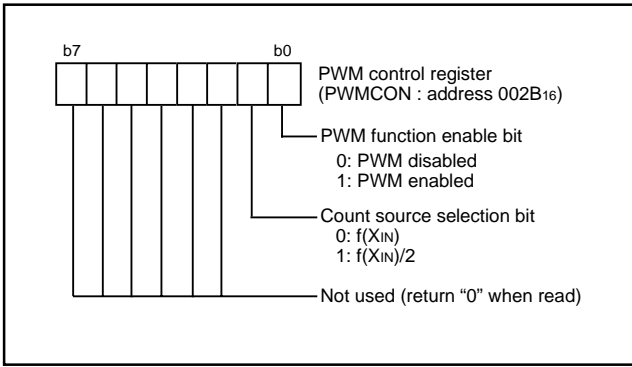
b7

b0

PWM control register
(PWMCON : address $002B_{16}$)

PWM function enable bit
0: PWM disabled
1: PWM enabled

Count source selection bit
0: $f(X_{IN})$
1: $f(X_{IN})/2$

Not used (return “0” when read)